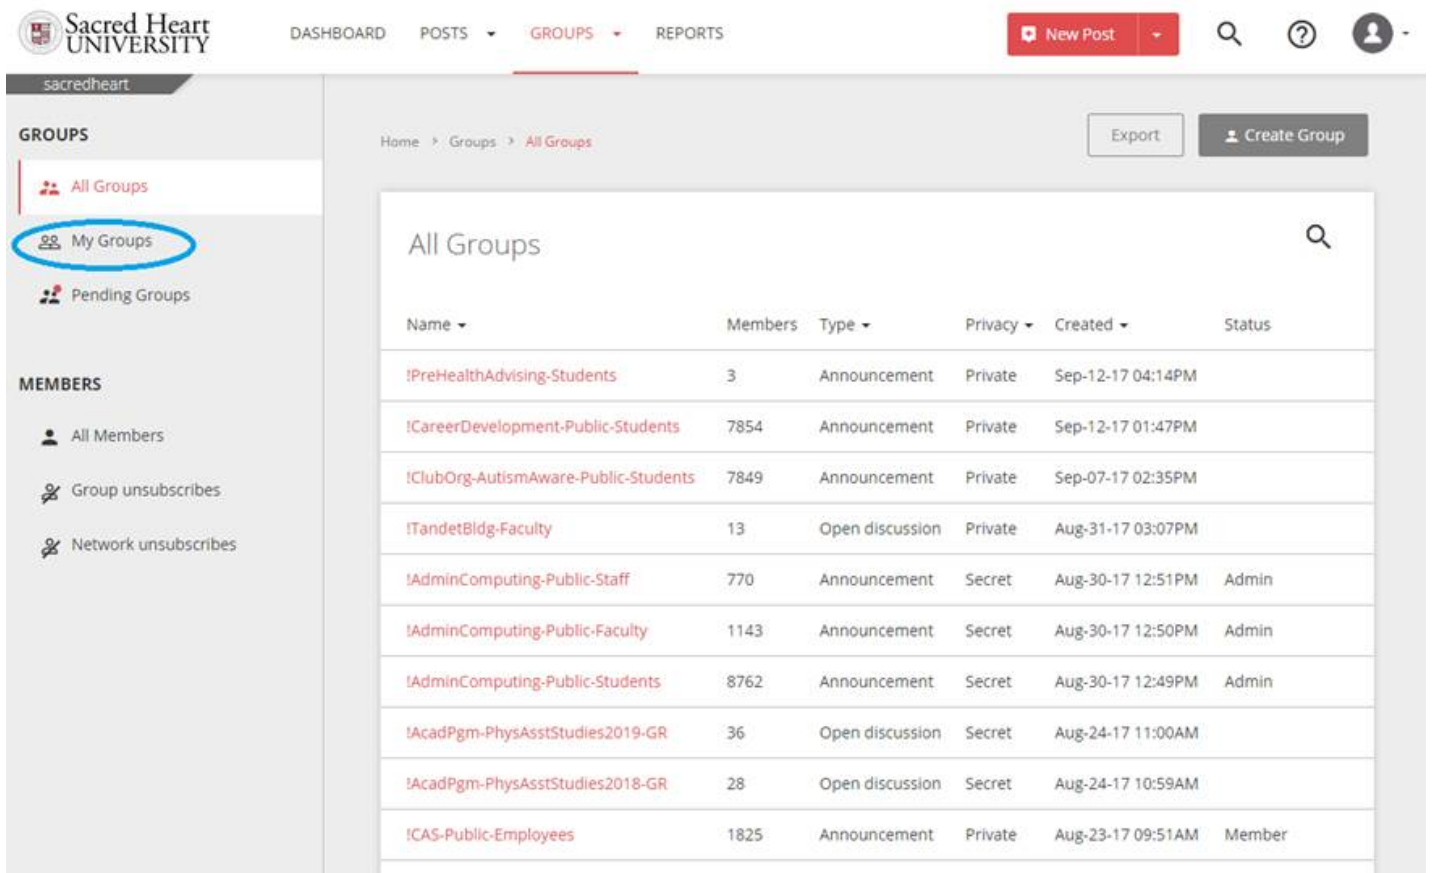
Sacred Heart UNIVERSITY

DASHBOARD POSTS GROUPS REPORTS

New Post

sacredheart

GROUPS

All Groups

My Groups

Pending Groups

MEMBERS

All Members

Group unsubscribes

Network unsubscribes

Home > Groups > All Groups

Export

Create Group

All Groups

| Name | Members | Type | Privacy | Created | Status |
|---|---|---|---|---|---|
| !PreHealthAdvising-Students | 3 | Announcement | Private | Sep-12-17 04:14PM | |
| !CareerDevelopment-Public-Students | 7854 | Announcement | Private | Sep-12-17 01:47PM | |
| !ClubOrg-AutismAware-Public-Students | 7849 | Announcement | Private | Sep-07-17 02:35PM | |
| !TandetBldg-Faculty | 13 | Open discussion | Private | Aug-31-17 03:07PM | |
| !AdminComputing-Public-Staff | 770 | Announcement | Secret | Aug-30-17 12:51PM | Admin |
| !AdminComputing-Public-Faculty | 1143 | Announcement | Secret | Aug-30-17 12:50PM | Admin |
| !AdminComputing-Public-Students | 8762 | Announcement | Secret | Aug-30-17 12:49PM | Admin |
| !AcadPgm-PhysAsstStudies2019-GR | 36 | Open discussion | Secret | Aug-24-17 11:00AM | |
| !AcadPgm-PhysAsstStudies2018-GR | 28 | Open discussion | Secret | Aug-24-17 10:59AM | |
| !CAS-Public-Employees | 1825 | Announcement | Private | Aug-23-17 09:51AM | Member |